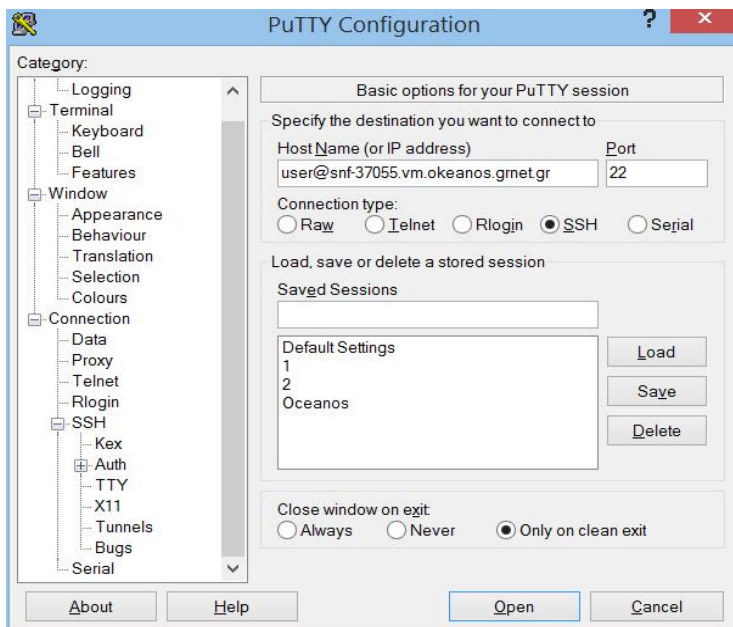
PuTTY Configuration
?
✕
Category:
Logging
Terminal
Keyboard
Bell
Features
Window
Appearance
Behaviour
Translation
Selection
Colours
Connection
Data
Proxy
Telnet
Rlogin
SSH
Kex
Auth
TTY
X11
Tunnels
Bugs
Serial

Basic options for your PuTTY session
Specify the destination you want to connect to
Host Name (or IP address)
Port
user@snf-37055.vm.okeanos.grnet.gr
22
Connection type:
Raw
Telnet
Rlogin
SSH
Serial
Load, save or delete a stored session
Saved Sessions
Default Settings
1
2
Oceanos
Load
Save
Delete
Close window on exit:
Always
Never
Only on clean exit
About
Help
Open
Cancel